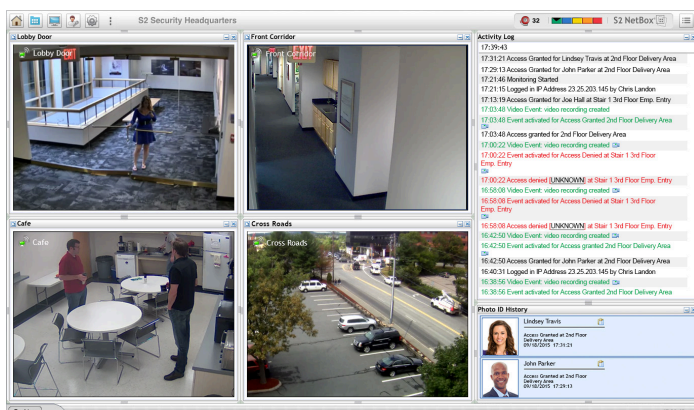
S2 Security Headquarters

32

S2 NetBox

Lobby Door

Lobby Door

Front Corridor

Front Corridor

EXIT

Cafe

Cafe

Cross Roads

Cross Roads

Activity Log

17:39:43

17:31:21 Access Granted for Lindsey Travis at 2nd Floor Delivery Area

17:29:13 Access Granted for John Parker at 2nd Floor Delivery Area

17:21:46 Monitoring Started

17:21:15 Logged in IP Address 23.25.203.145 by Chris Landon

17:13:19 Access Granted for Joe Hall at Stair 1 3rd Floor Emp. Entry

17:03:48 Video Event: video recording created

17:03:48 Event activated for Access Granted 2nd Floor Delivery Area

17:03:48 Access granted for 2nd Floor Delivery Area

17:00:22 Video Event: video recording created

17:00:22 Event activated for Access Denied at Stair 1 3rd Floor Emp. Entry

17:00:22 Access denied [UNKNOWN] at Stair 1 3rd Floor Emp. Entry

16:58:08 Video Event: video recording created

16:58:08 Event activated for Access Denied at Stair 1 3rd Floor Emp. Entry

16:58:08 Access denied [UNKNOWN] at Stair 1 3rd Floor Emp. Entry

16:42:50 Video Event: video recording created

16:42:50 Event activated for Access granted 2nd Floor Delivery Area

16:42:50 Access Granted for John Parker at 2nd Floor Delivery Area

16:40:31 Logged in IP Address 23.25.203.145 by Chris Landon

16:38:56 Video Event: video recording created

16:38:56 Event activated for Access Granted 2nd Floor Delivery Area

Photo ID History

Lindsey Travis

Access Granted at 2nd Floor Delivery Area 09/10/2015 17:31:21

John Parker

Access Granted at 2nd Floor Delivery Area 09/10/2015 17:29:13